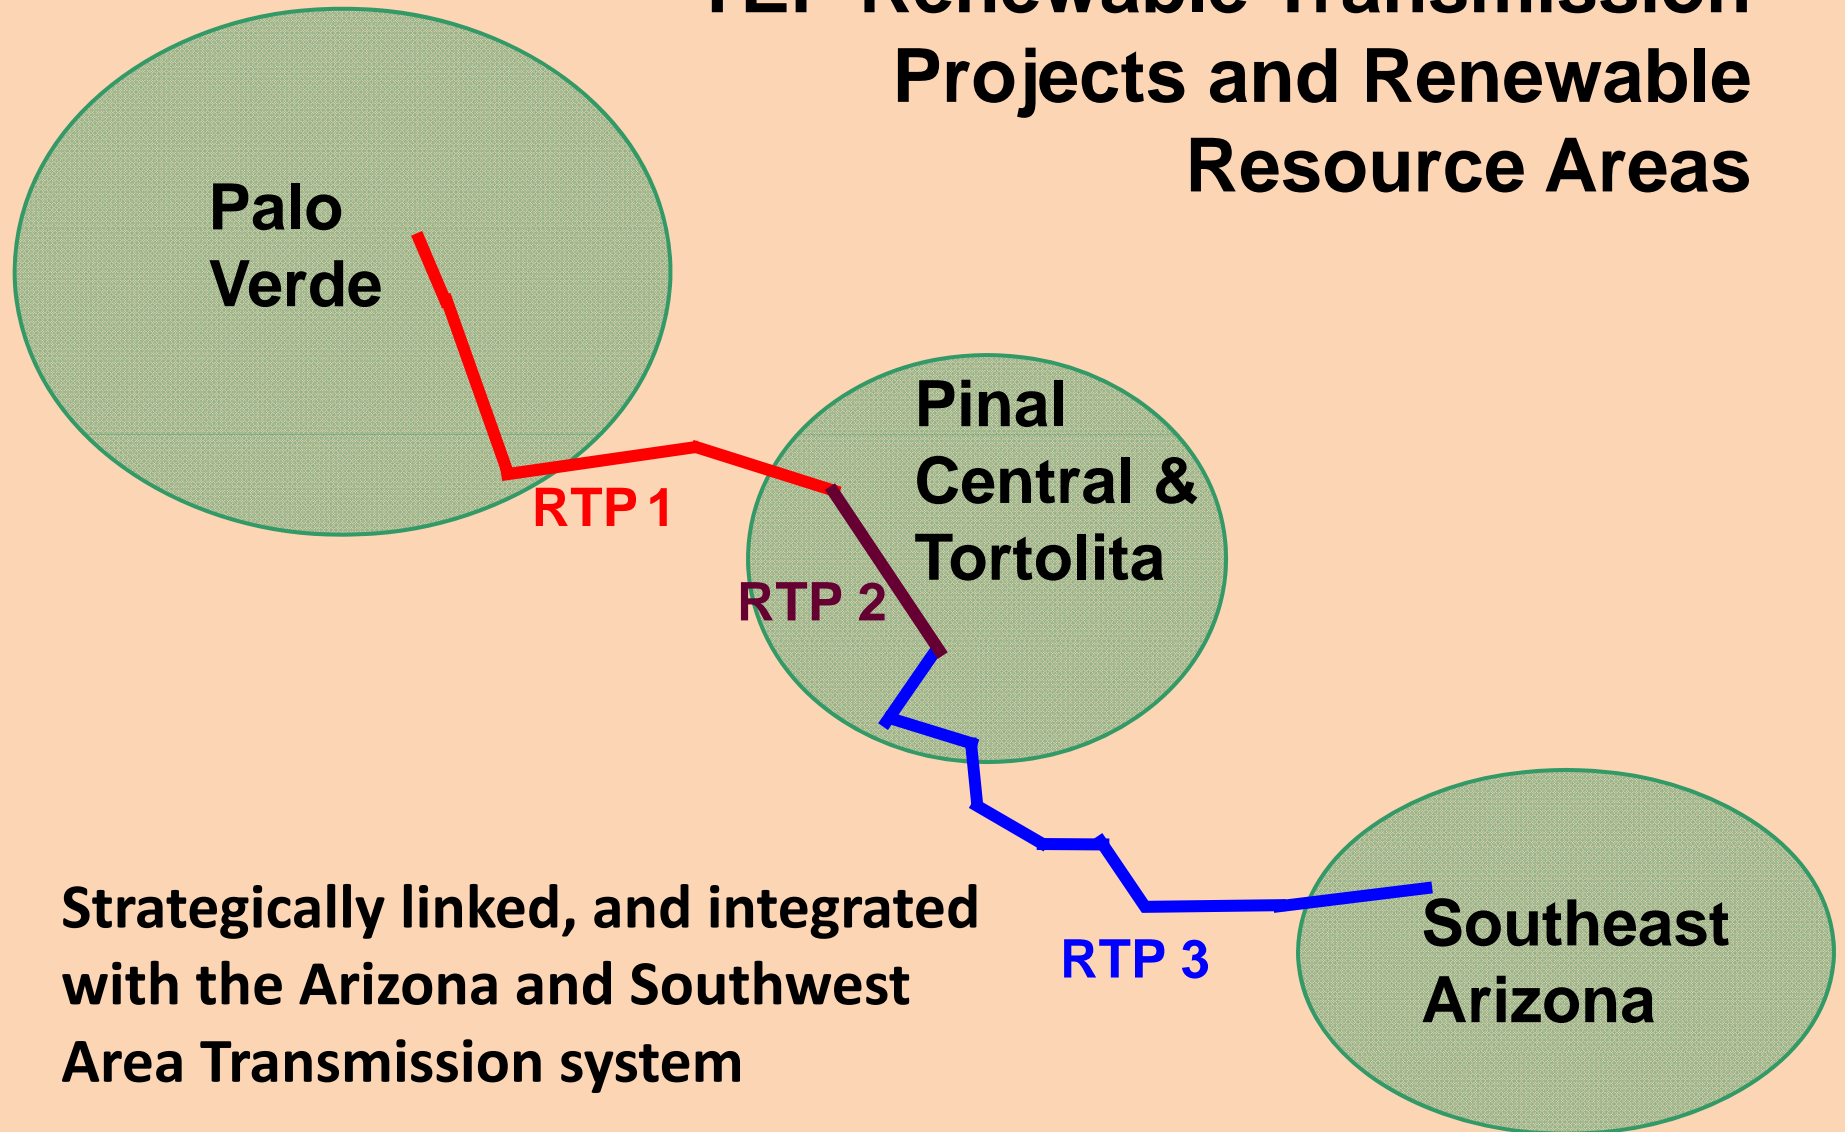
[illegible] Renewable Transmission Projects and Renewable Resource Areas

Palo Verde

RTP 1

Pinal Central & Tortolita

RTP 2

RTP 3

Southeast Arizona

Strategically linked, and integrated with the Arizona and Southwest Area Transmission system